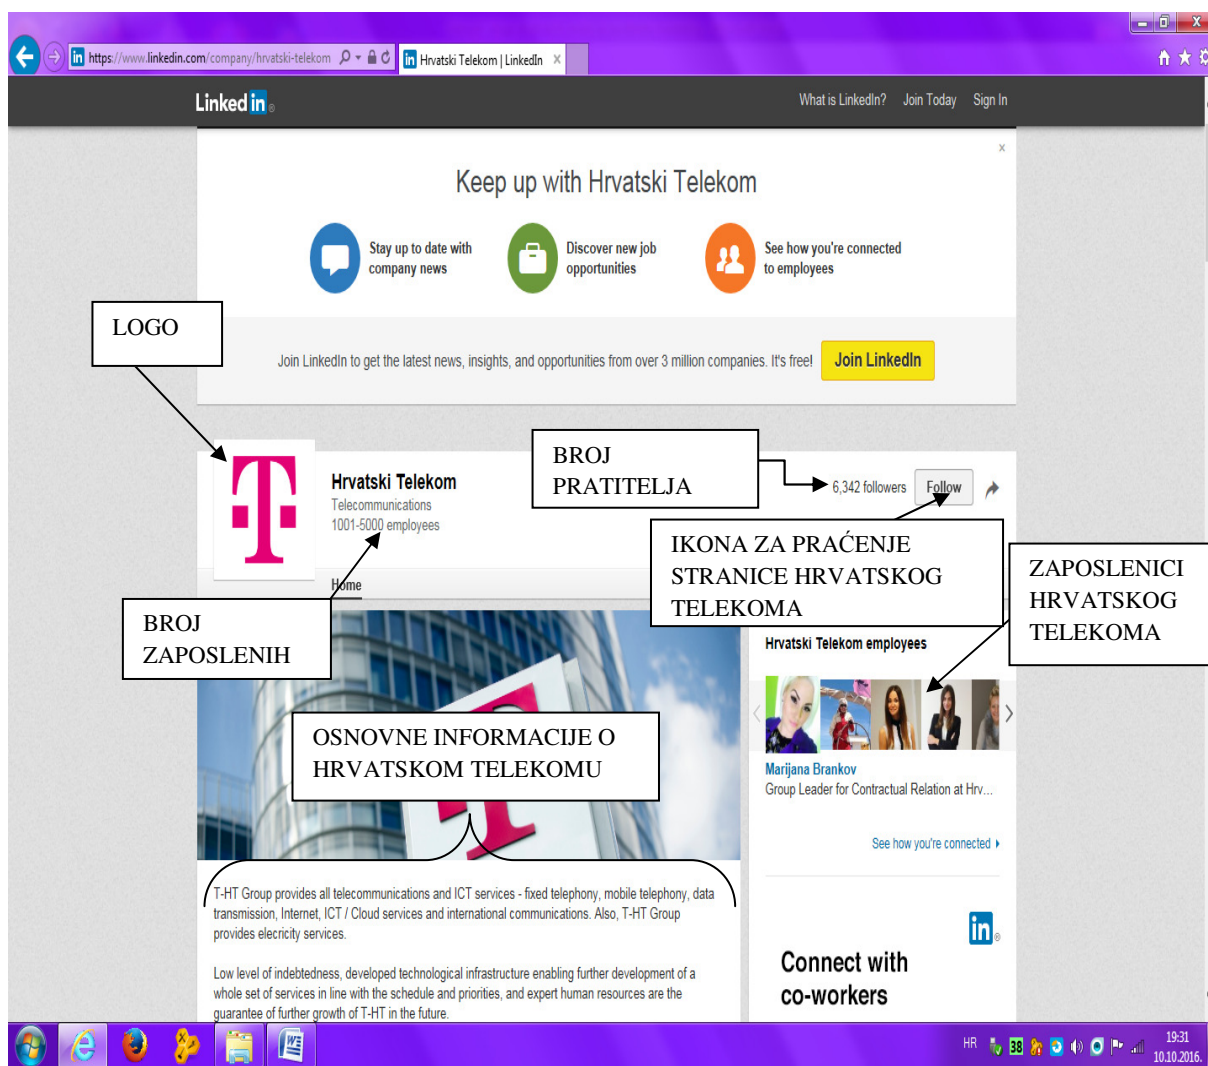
https://www.linkedin.com/company/hrvatski-telekom

Hrvatski Telekom | LinkedIn ×

Linked in

What is LinkedIn? Join Today Sign In

×

Keep up with Hrvatski Telekom

Stay up to date with company news

Discover new job opportunities

See how you're connected to employees

LOGO

Join LinkedIn to get the latest news, insights, and opportunities from over 3 million companies. It's free!

Join LinkedIn

BROJ PRATITELJA

Hrvatski Telekom
Telecommunications
1001-5000 employees

6,342 followers Follow

IKONA ZA PRAĆENJE STRANICE HRVATSKOG TELEKOMA

ZAPOSLENICI HRVATSKOG TELEKOMA

Home

BROJ ZAPOSLENIH

Hrvatski Telekom employees

OSNOVNE INFORMACIJE O HRVATSKOM TELEKOMU

Marijana Brankov
Group Leader for Contractual Relation at Hrv...

See how you're connected

T-HT Group provides all telecommunications and ICT services - fixed telephony, mobile telephony, data transmission, Internet, ICT / Cloud services and international communications. Also, T-HT Group provides elecricity services.

Low level of indebtedness, developed technological infrastructure enabling further development of a whole set of services in line with the schedule and priorities, and expert human resources are the guarantee of further growth of T-HT in the future.

Connect with co-workers

HR 38 19:31 10.10.2016.